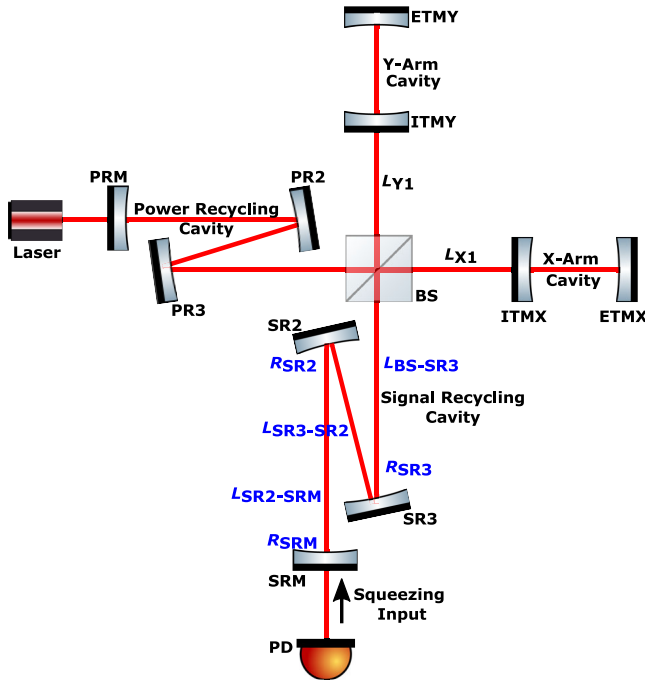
ETMY

Y-Arm Cavity

ITMY

$L_{Y1}$

PRM

PR2

Power Recycling Cavity

Laser

PR3

$L_{X1}$

X-Arm Cavity

BS

ITMX

ETMX

SR2

$R_{SR2}$

$L_{BS\text{-}SR3}$

Signal Recycling Cavity

$L_{SR3\text{-}SR2}$

$R_{SR3}$

$L_{SR2\text{-}SRM}$

SR3

$R_{SRM}$

SRM

Squeezing Input

PD